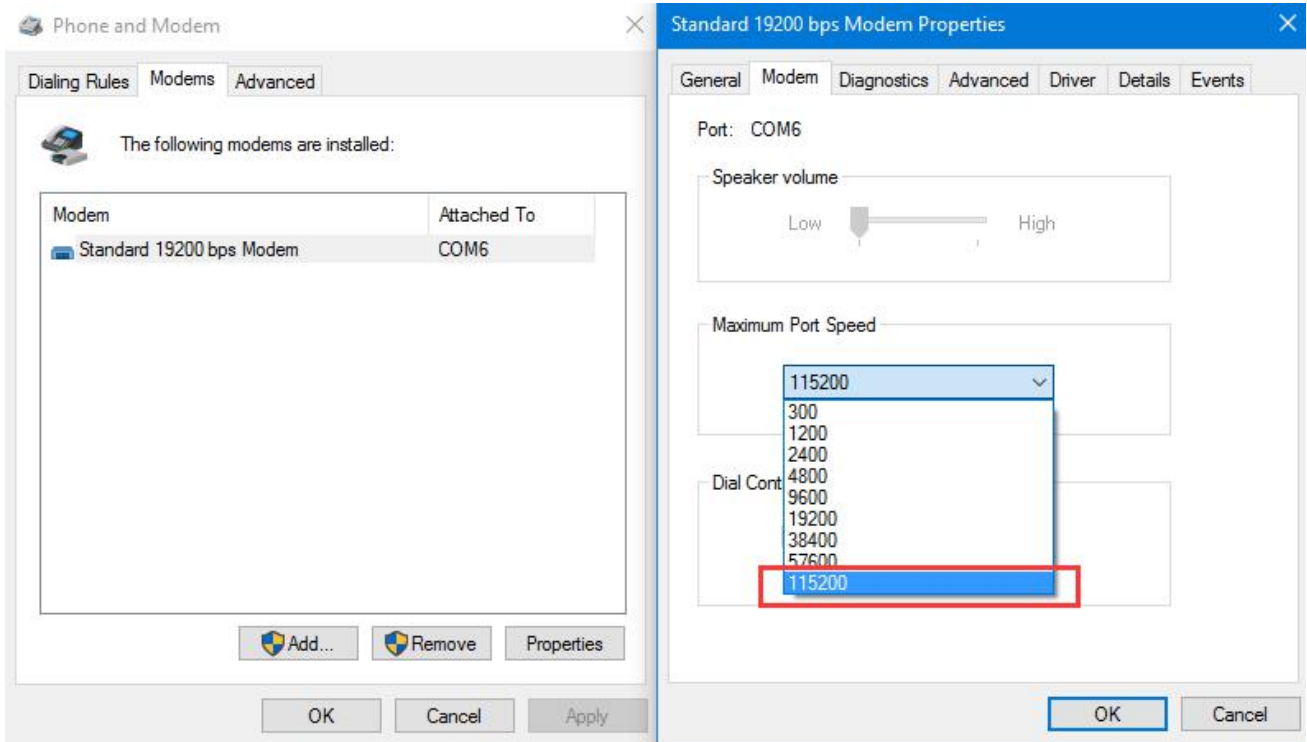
Phone and Modem

Dialing Rules Modems Advanced

The following modems are installed:

| Modem | Attached To |
|---|---|
| Standard 19200 bps Modem | COM6 |

Add... Remove Properties

OK Cancel Apply

Standard 19200 bps Modem Properties

General Modem Diagnostics Advanced Driver Details Events

Port: COM6

Speaker volume

Low High

Maximum Port Speed

115200

300
1200
2400
4800
9600
19200
38400
57600
115200

Dial Cont

OK Cancel